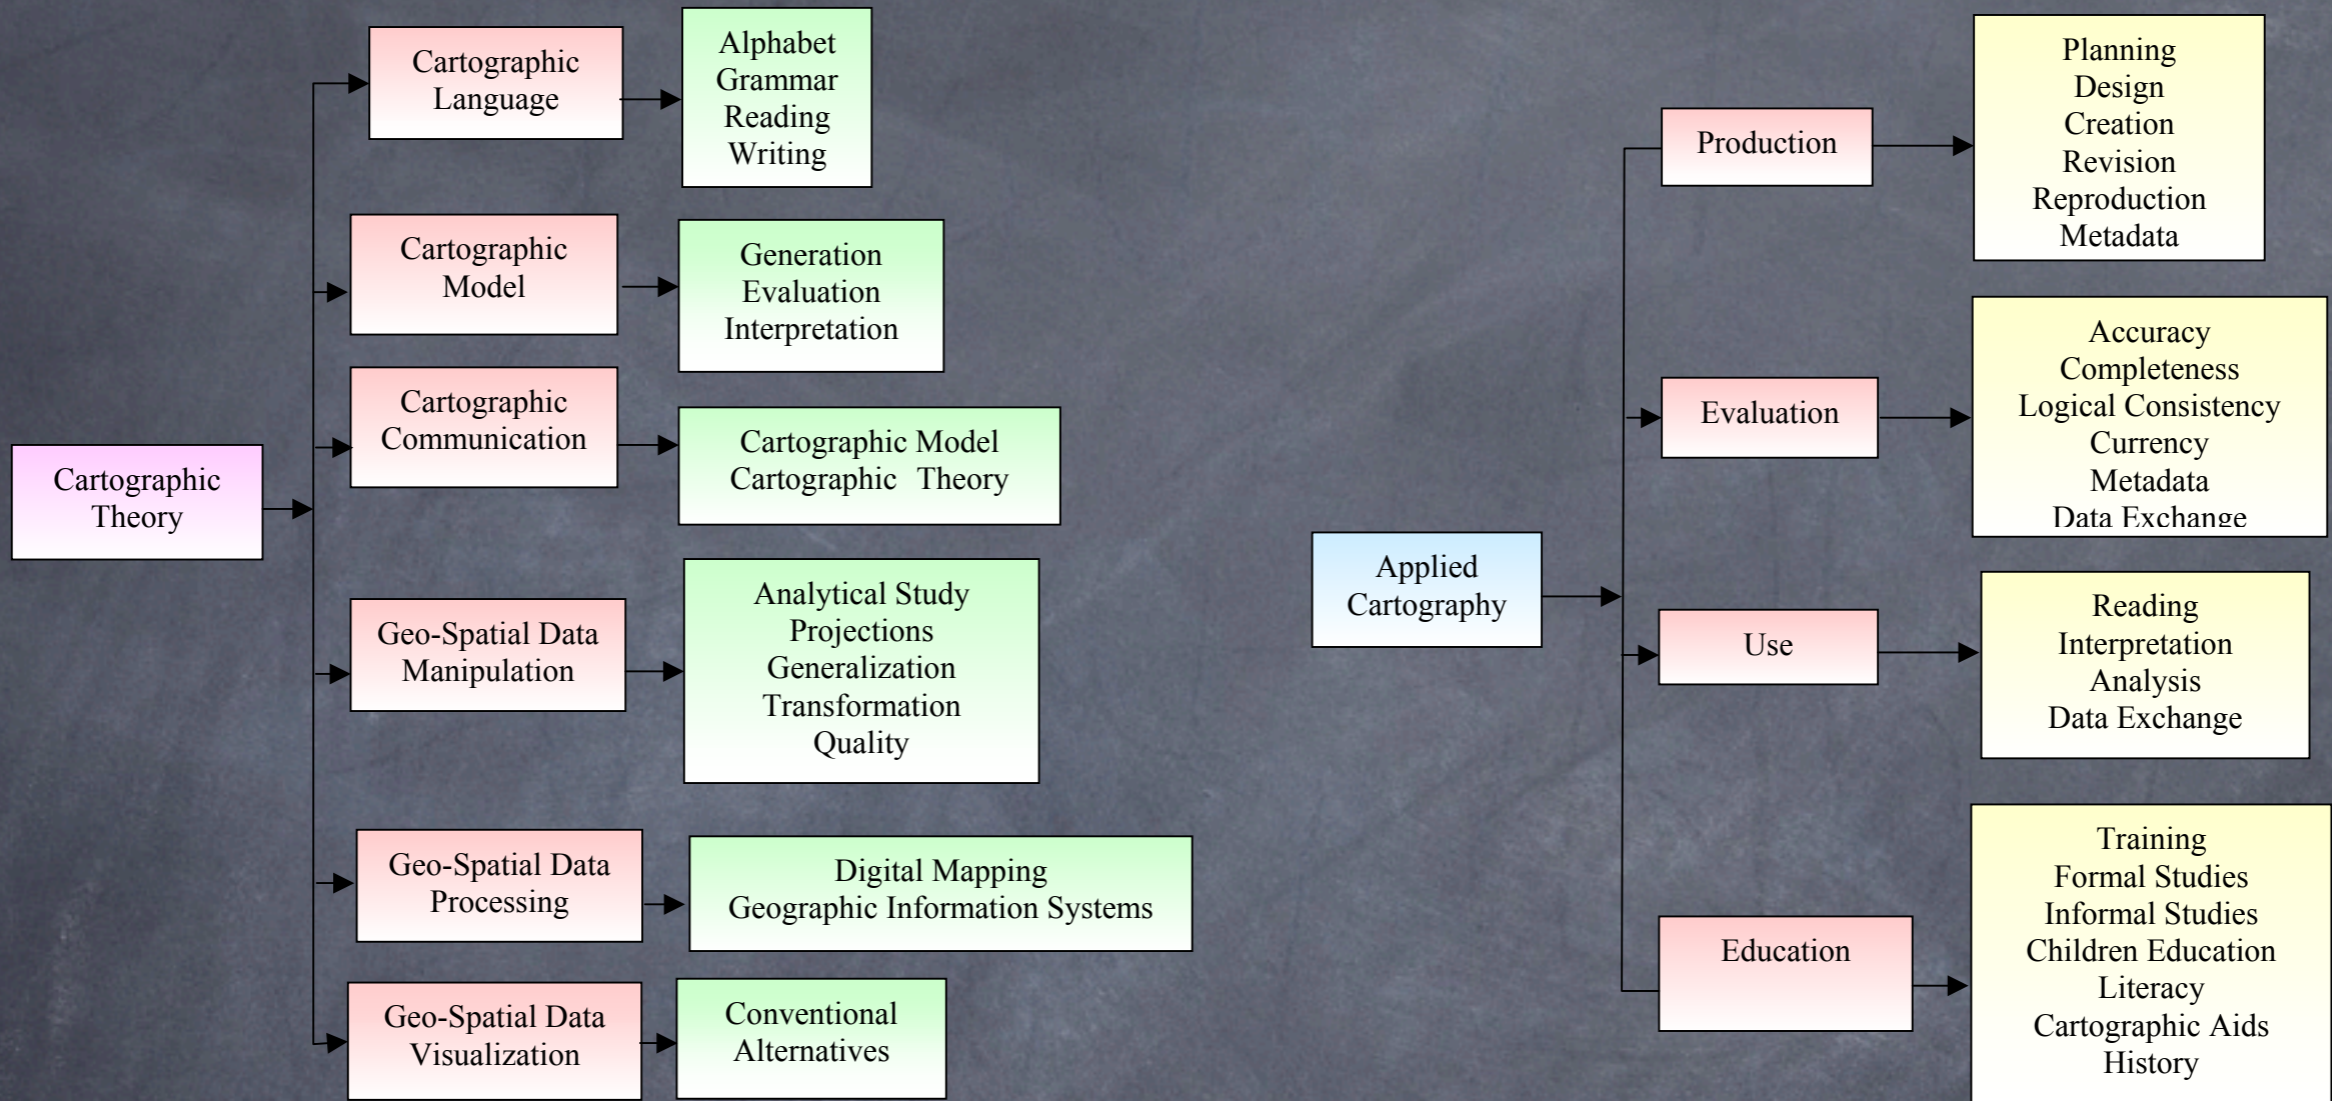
Cartographic Theory

Cartographic Language

Alphabet
Grammar
Reading
Writing

Cartographic Model

Generation
Evaluation
Interpretation

Cartographic Communication

Cartographic Model
Cartographic Theory

Geo-Spatial Data Manipulation

Analytical Study
Projections
Generalization
Transformation
Quality

Geo-Spatial Data Processing

Digital Mapping
Geographic Information Systems

Geo-Spatial Data Visualization

Conventional
Alternatives

Applied Cartography

Production

Planning
Design
Creation
Revision
Reproduction
Metadata

Evaluation

Accuracy
Completeness
Logical Consistency
Currency
Metadata
Data Exchange

Use

Reading
Interpretation
Analysis
Data Exchange

Education

Training
Formal Studies
Informal Studies
Children Education
Literacy
Cartographic Aids
History